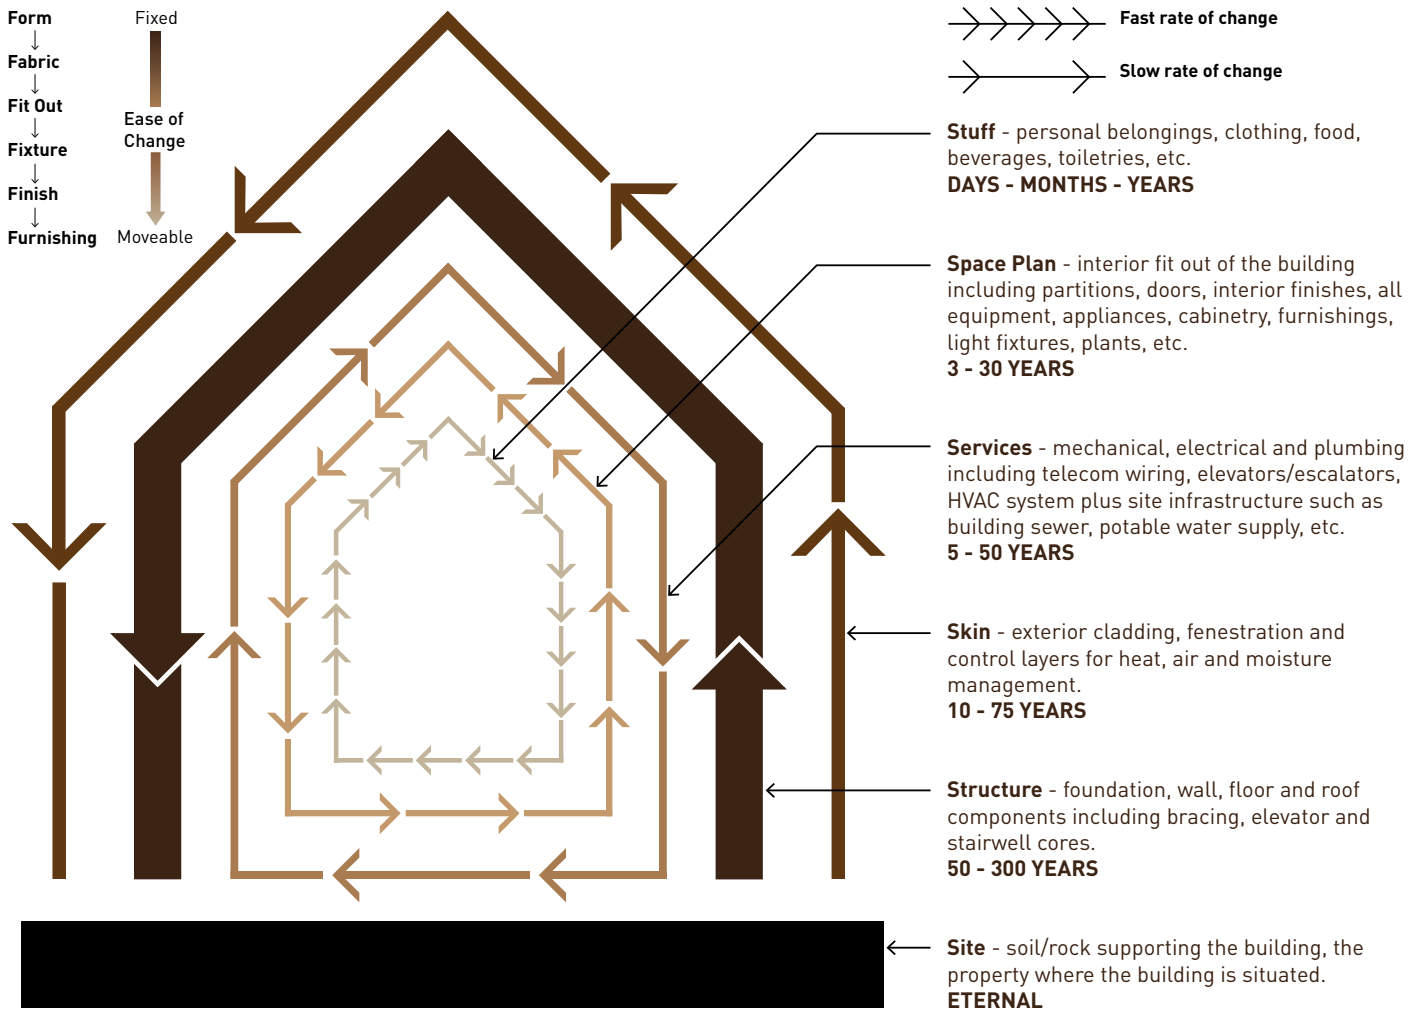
Form
Fabric
Fit Out
Fixture
Finish
Furnishing

Fixed
Ease of Change
Moveable

Fast rate of change
Slow rate of change

**Stuff** - personal belongings, clothing, food, beverages, toiletries, etc.
**DAYS - MONTHS - YEARS**

**Space Plan** - interior fit out of the building including partitions, doors, interior finishes, all equipment, appliances, cabinetry, furnishings, light fixtures, plants, etc.
**3 - 30 YEARS**

**Services** - mechanical, electrical and plumbing including telecom wiring, elevators/escalators, HVAC system plus site infrastructure such as building sewer, potable water supply, etc.
**5 - 50 YEARS**

**Skin** - exterior cladding, fenestration and control layers for heat, air and moisture management.
**10 - 75 YEARS**

**Structure** - foundation, wall, floor and roof components including bracing, elevator and stairwell cores.
**50 - 300 YEARS**

**Site** - soil/rock supporting the building, the property where the building is situated.
**ETERNAL**